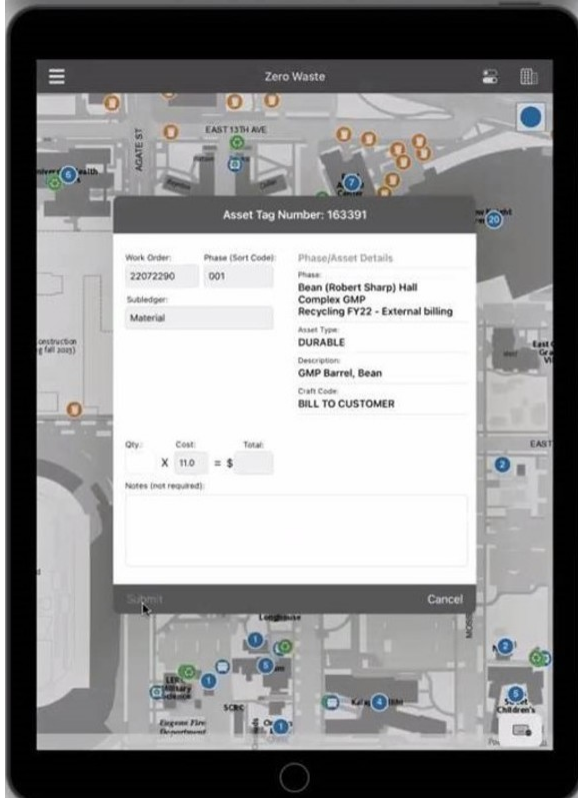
Zero Waste

Asset Tag Number: 163391

Work Order:
22072290

Phase (Sort Code):
001

Subledger:
Material

Phase/Asset Details

Phase:
Bean (Robert Sharp) Hall Complex GMP Recycling FY22 - External billing

Asset Type:
DURABLE

Description:
GMP Barrel, Bean

Craft Code:
BILL TO CUSTOMER

Qty:

Cost:

Total:

X 11.0 = $

Notes (not required):

Submit

Cancel

EAST 13TH AVE

AGATE ST

Longhouse

SCBC

Eugene Fire Department

Children's

construction
g fall 2025)

EAST